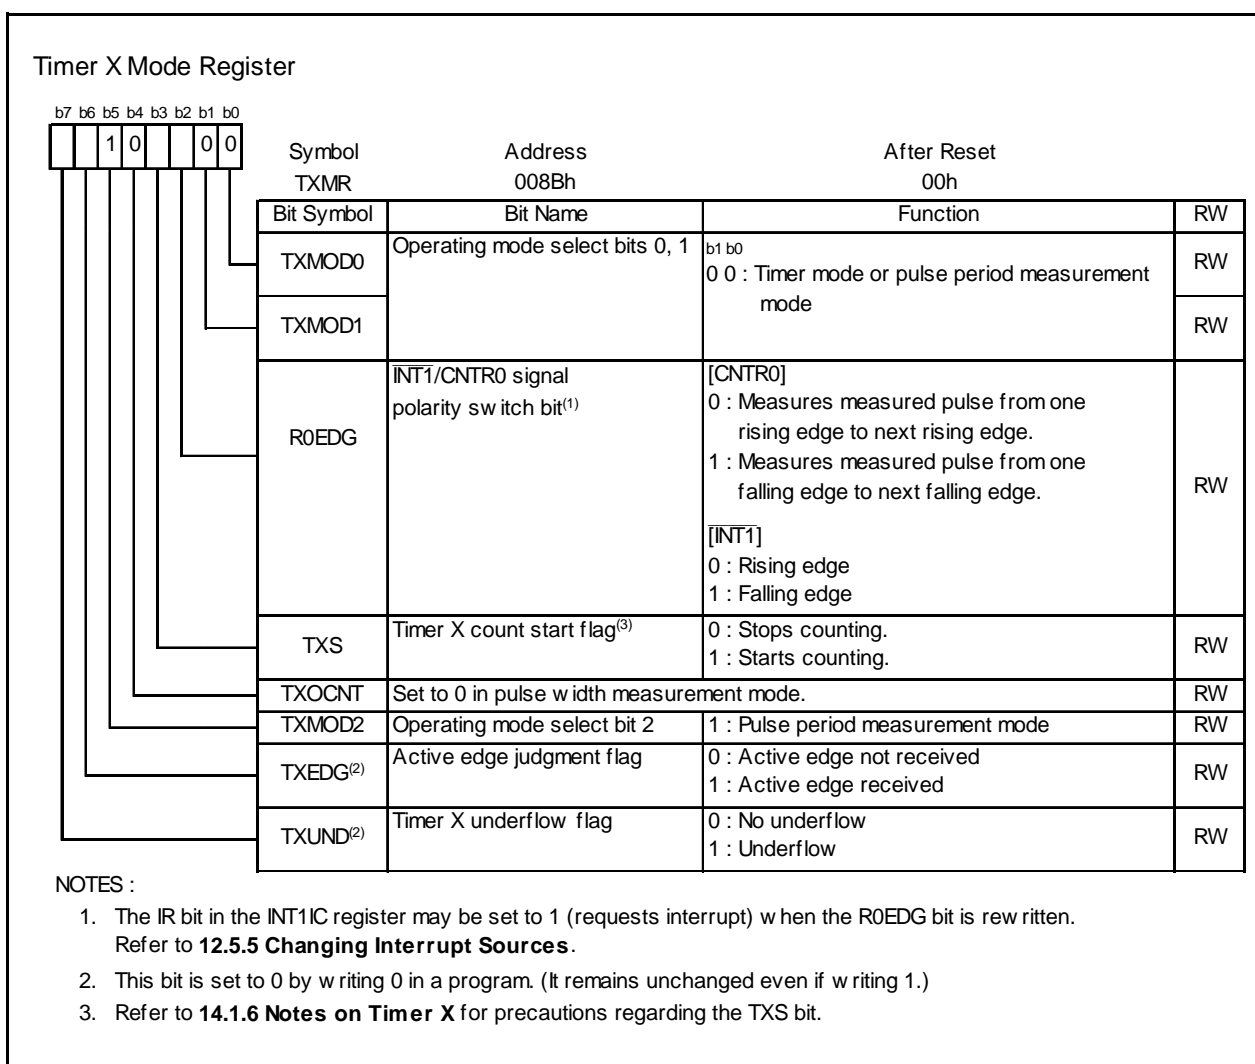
Timer X Mode Register

b7 b6 b5 b4 b3 b2 b1 b0

1 0 0 0

Symbol TXMR

Address 008Bh

After Reset 00h

| Bit Symbol | Bit Name | Function | RW |
|---|---|---|---|
| TXMOD0 | Operating mode select bits 0, 1 | b1 b0<br>0 0 : Timer mode or pulse period measurement mode | RW |
| TXMOD1 | | | RW |
| R0EDG | $\overline{INT1}$/CNTR0 signal polarity sw itch bit$^{(1)}$ | [CNTR0]<br>0 : Measures measured pulse from one rising edge to next rising edge.<br>1 : Measures measured pulse from one falling edge to next falling edge.<br>[$\overline{INT1}$]<br>0 : Rising edge<br>1 : Falling edge | RW |
| TXS | Timer X count start flag$^{(3)}$ | 0 : Stops counting.<br>1 : Starts counting. | RW |
| TXOCNT | Set to 0 in pulse w idth measurement mode. | | RW |
| TXMOD2 | Operating mode select bit 2 | 1 : Pulse period measurement mode | RW |
| TXEDG$^{(2)}$ | Active edge judgment flag | 0 : Active edge not received<br>1 : Active edge received | RW |
| TXUND$^{(2)}$ | Timer X underflow flag | 0 : No underflow<br>1 : Underflow | RW |

NOTES :
1. The IR bit in the INT1IC register may be set to 1 (requests interrupt) w hen the R0EDG bit is rew ritten. Refer to **12.5.5 Changing Interrupt Sources**.
2. This bit is set to 0 by w riting 0 in a program. (It remains unchanged even if w riting 1.)
3. Refer to **14.1.6 Notes on Timer X** for precautions regarding the TXS bit.